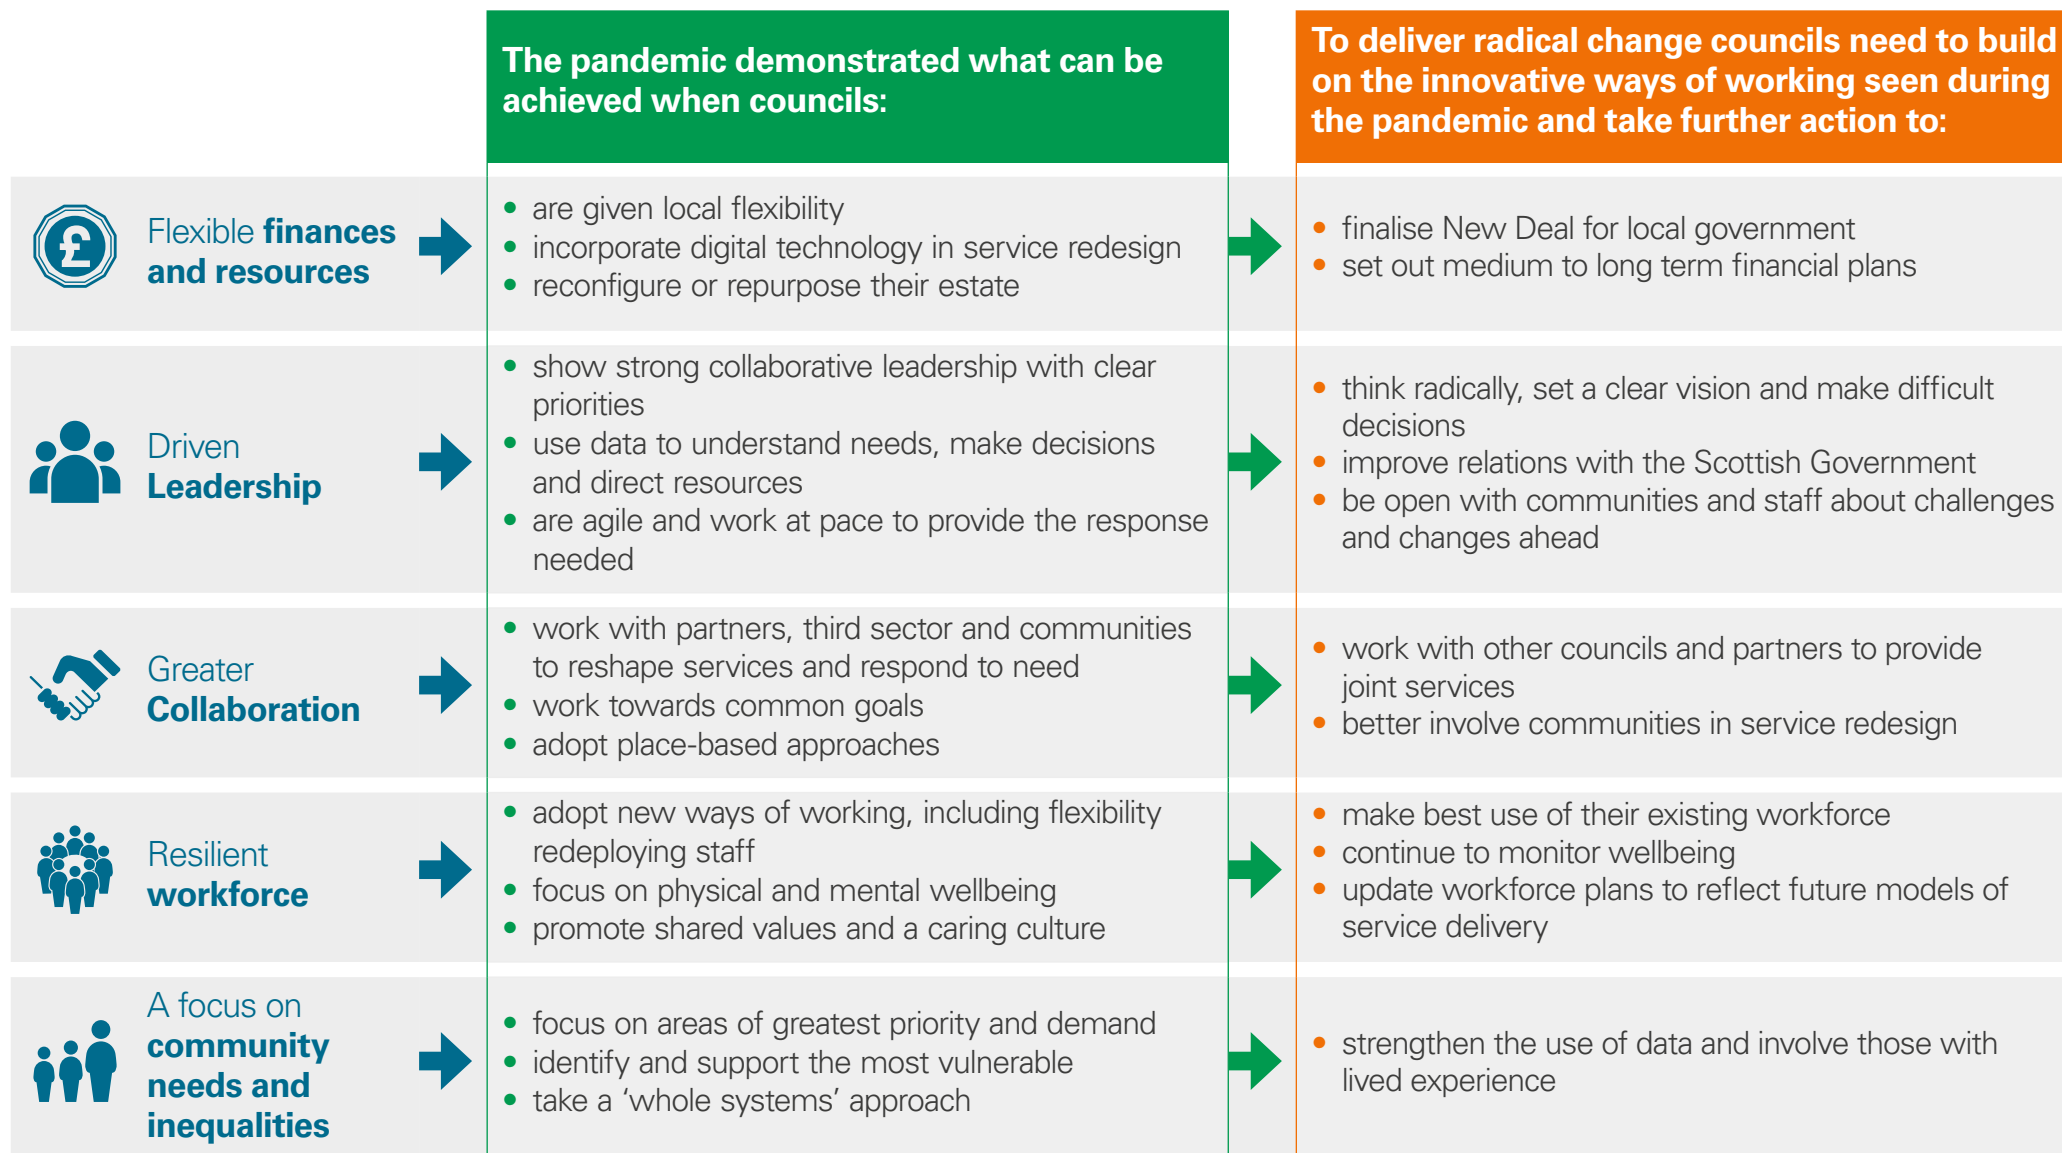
| | The pandemic demonstrated what can be achieved when councils: | To deliver radical change councils need to build on the innovative ways of working seen during the pandemic and take further action to: |
|---|---|---|
| Flexible **finances and resources** | • are given local flexibility<br>• incorporate digital technology in service redesign<br>• reconfigure or repurpose their estate | • finalise New Deal for local government<br>• set out medium to long term financial plans |
| Driven **Leadership** | • show strong collaborative leadership with clear priorities<br>• use data to understand needs, make decisions and direct resources<br>• are agile and work at pace to provide the response needed | • think radically, set a clear vision and make difficult decisions<br>• improve relations with the Scottish Government<br>• be open with communities and staff about challenges and changes ahead |
| Greater **Collaboration** | • work with partners, third sector and communities to reshape services and respond to need<br>• work towards common goals<br>• adopt place-based approaches | • work with other councils and partners to provide joint services<br>• better involve communities in service redesign |
| Resilient **workforce** | • adopt new ways of working, including flexibility redeploying staff<br>• focus on physical and mental wellbeing<br>• promote shared values and a caring culture | • make best use of their existing workforce<br>• continue to monitor wellbeing<br>• update workforce plans to reflect future models of service delivery |
| A focus on **community needs and inequalities** | • focus on areas of greatest priority and demand<br>• identify and support the most vulnerable<br>• take a 'whole systems' approach | • strengthen the use of data and involve those with lived experience |